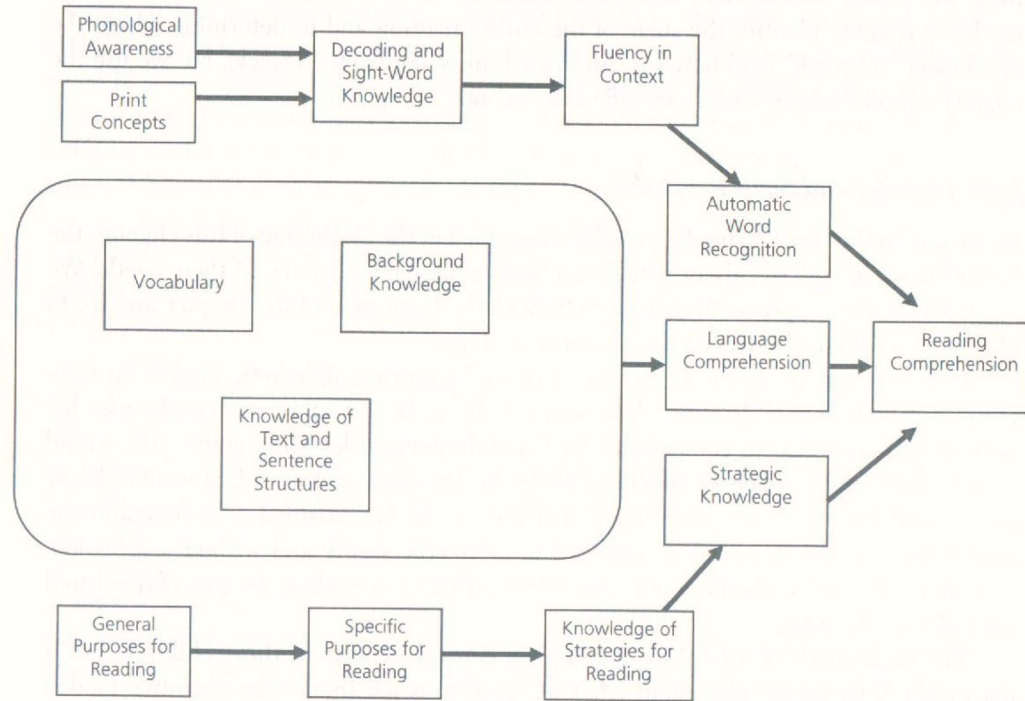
Phonological Awareness

Print Concepts

Decoding and Sight-Word Knowledge

Fluency in Context

Automatic Word Recognition

Vocabulary

Background Knowledge

Knowledge of Text and Sentence Structures

Language Comprehension

Reading Comprehension

Strategic Knowledge

General Purposes for Reading

Specific Purposes for Reading

Knowledge of Strategies for Reading